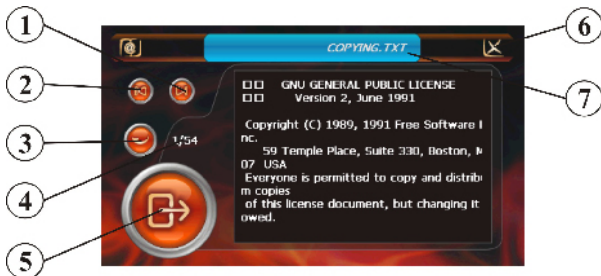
1
2
3
4
5
6
7

COPYING.TXT

1/54

□□ GNU GENERAL PUBLIC LICENSE
□□ Version 2, June 1991

Copyright (C) 1989, 1991 Free Software I nc.
59 Temple Place, Suite 330, Boston, M 07 USA
Everyone is permitted to copy and distrib m copies
of this license document, but changing it owed.